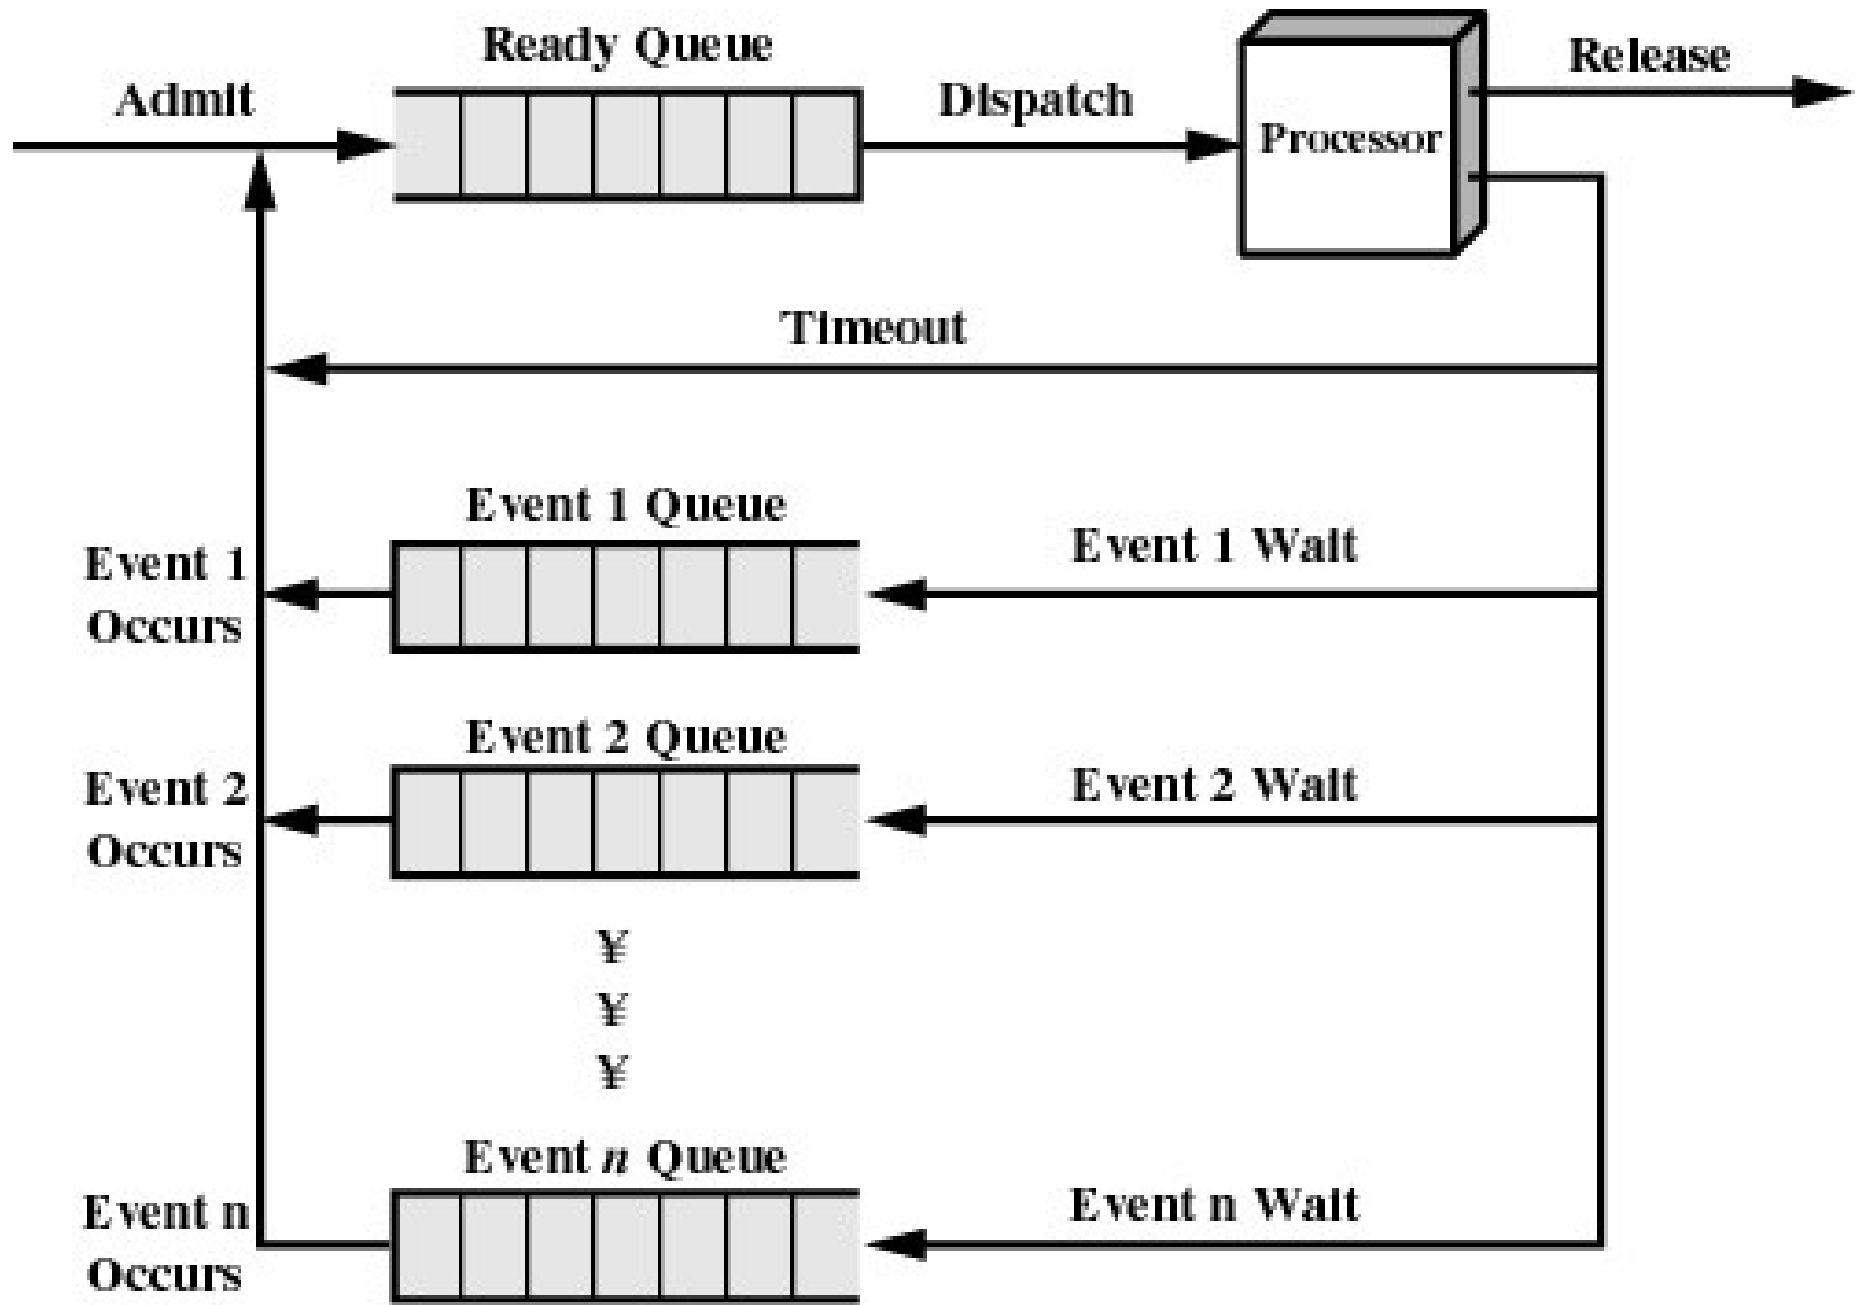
Ready Queue

Admit

Dispatch

Processor

Release

Timeout

Event 1 Queue

Event 1 Occurs

Event 1 Wait

Event 2 Queue

Event 2 Occurs

Event 2 Wait

¥
¥
¥

Event *n* Queue

Event n Occurs

Event n Wait